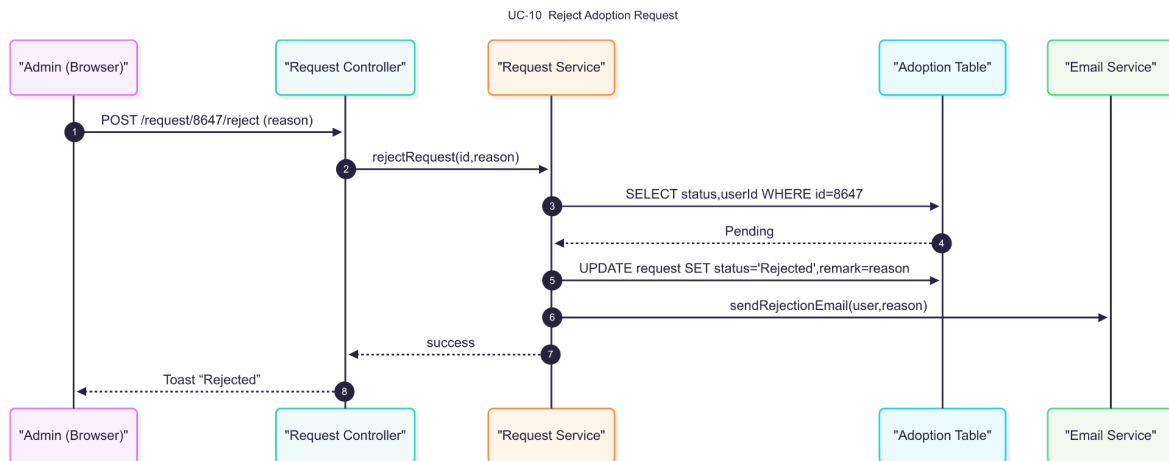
UC-10 Reject Adoption Request

"Admin (Browser)"
"Request Controller"
"Request Service"
"Adoption Table"
"Email Service"

1 POST /request/8647/reject (reason)
2 rejectRequest(id,reason)
3 SELECT status,userId WHERE id=8647
4 Pending
5 UPDATE request SET status='Rejected',remark=reason
6 sendRejectionEmail(user,reason)
7 success
8 Toast “Rejected”

"Admin (Browser)"
"Request Controller"
"Request Service"
"Adoption Table"
"Email Service"